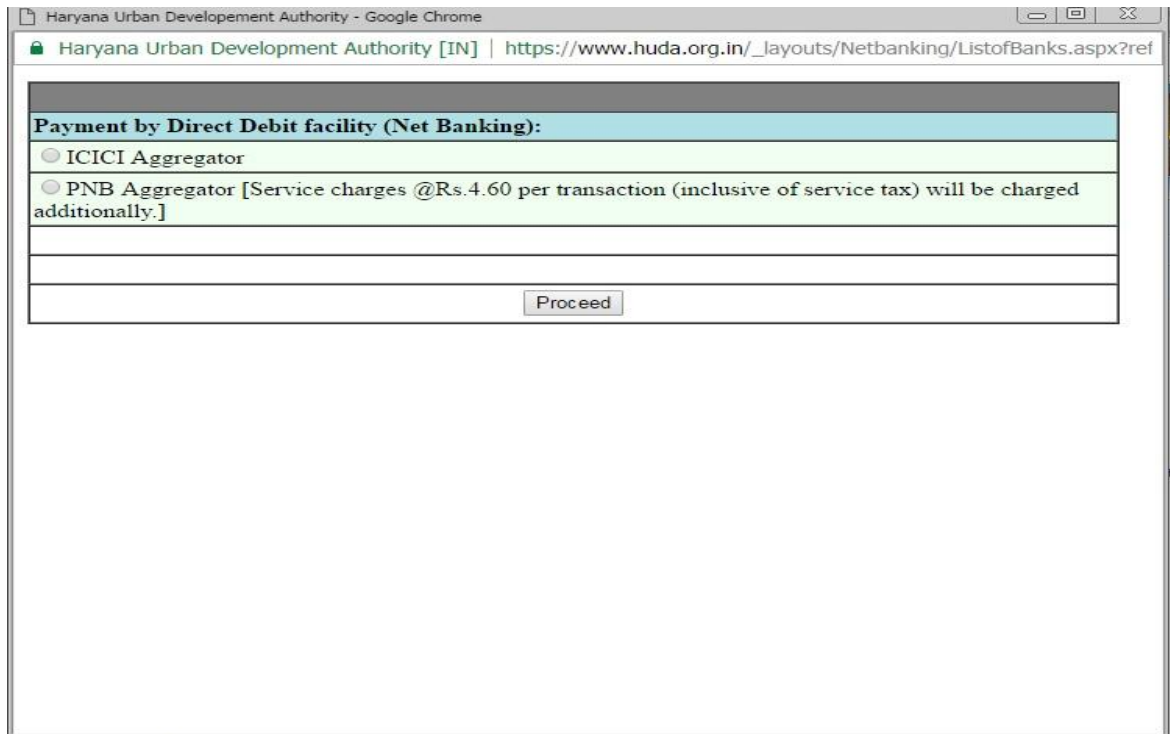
Haryana Urban Developement Authority - Google Chrome

Haryana Urban Development Authority [IN] | https://www.huda.org.in/_layouts/Netbanking/ListofBanks.aspx?ref

Payment by Direct Debit facility (Net Banking):

ICICI Aggregator

PNB Aggregator [Service charges @Rs.4.60 per transaction (inclusive of service tax) will be charged additionally.]

Proceed